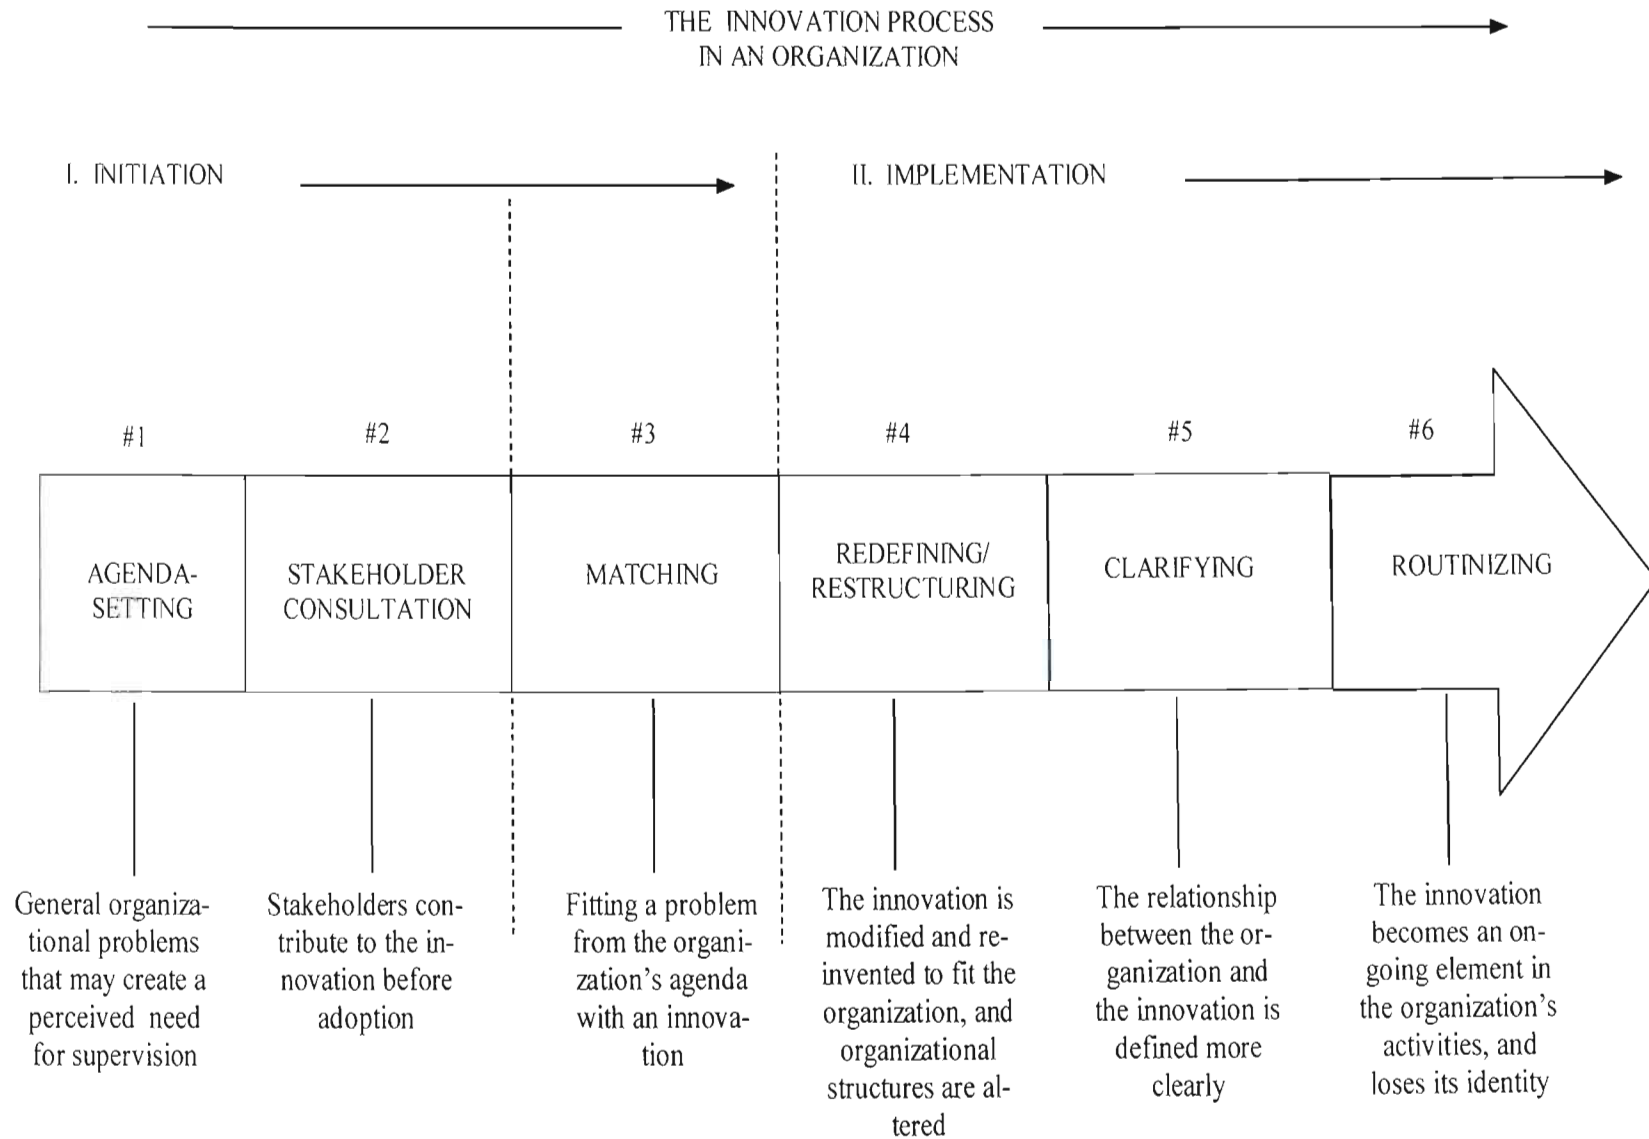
THE INNOVATION PROCESS IN AN ORGANIZATION

I. INITIATION

II. IMPLEMENTATION

#1

AGENDA-SETTING

General organizational problems that may create a perceived need for supervision

#2

STAKEHOLDER CONSULTATION

Stakeholders contribute to the innovation before adoption

#3

MATCHING

Fitting a problem from the organization's agenda with an innovation

#4

REDEFINING/ RESTRUCTURING

The innovation is modified and reinvented to fit the organization, and organizational structures are altered

#5

CLARIFYING

The relationship between the organization and the innovation is defined more clearly

#6

ROUTINIZING

The innovation becomes an ongoing element in the organization's activities, and loses its identity